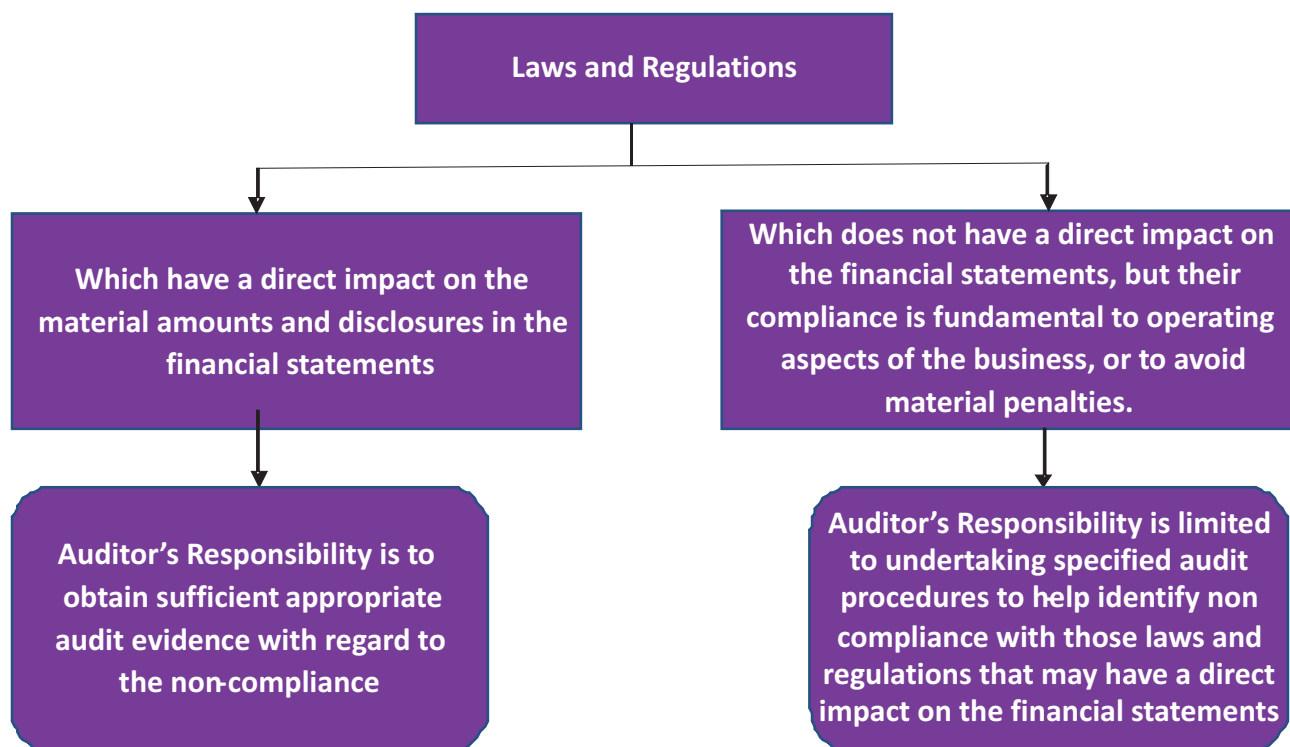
Laws and Regulations

Which have a direct impact on the material amounts and disclosures in the financial statements

Auditor’s Responsibility is to obtain sufficient appropriate audit evidence with regard to the non-compliance

Which does not have a direct impact on the financial statements, but their compliance is fundamental to operating aspects of the business, or to avoid material penalties.

Auditor’s Responsibility is limited to undertaking specified audit procedures to help identify non compliance with those laws and regulations that may have a direct impact on the financial statements